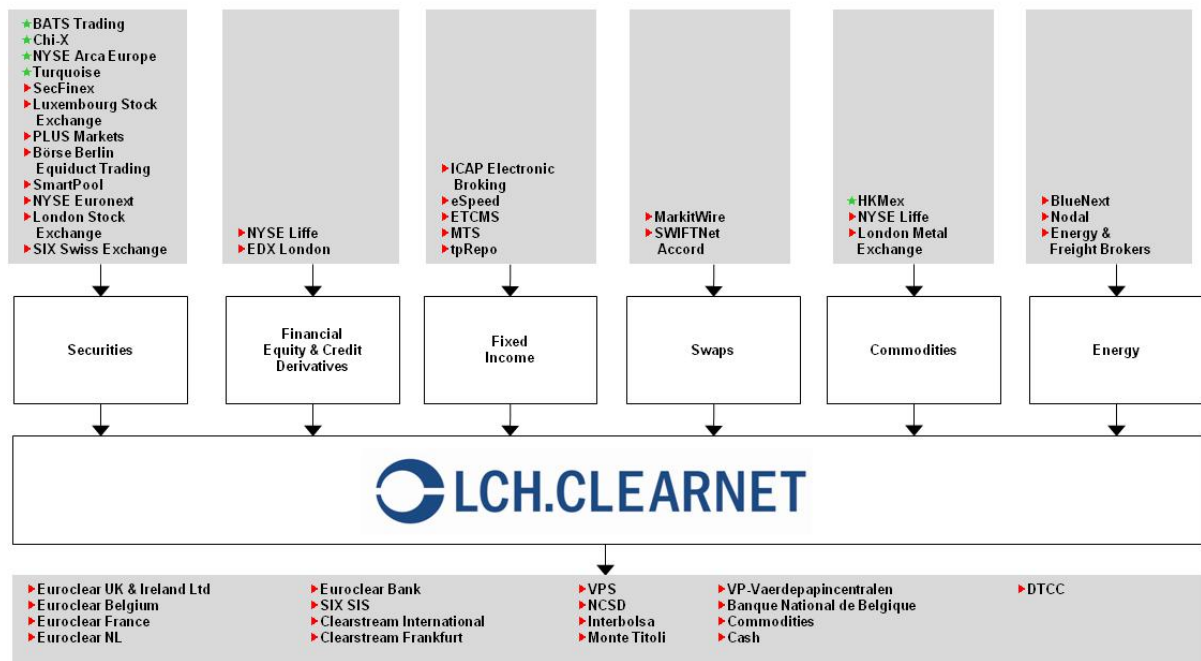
BATS Trading
Chi-X
NYSE Arca Europe
Turquoise
SecFinex
Luxembourg Stock Exchange
PLUS Markets
Börse Berlin Equiduct Trading
SmartPool
NYSE Euronext
London Stock Exchange
SIX Swiss Exchange

NYSE Liffe
EDX London

ICAP Electronic Broking
eSpeed
ETCMS
MTS
tpRepo

MarkitWire
SWIFTNet Accord

HKMex
NYSE Liffe
London Metal Exchange

BlueNext
Nodal
Energy & Freight Brokers

Securities

Financial Equity & Credit Derivatives

Fixed Income

Swaps

Commodities

Energy

LCH.CLEARNET

Euroclear UK & Ireland Ltd
Euroclear Belgium
Euroclear France
Euroclear NL

Euroclear Bank
SIX SIS
Clearstream International
Clearstream Frankfurt

VPS
NCSD
Interbolsa
Monte Titoli

VP-Vaerdepapincentralen
Banque National de Belgique
Commodities
Cash

DTCC